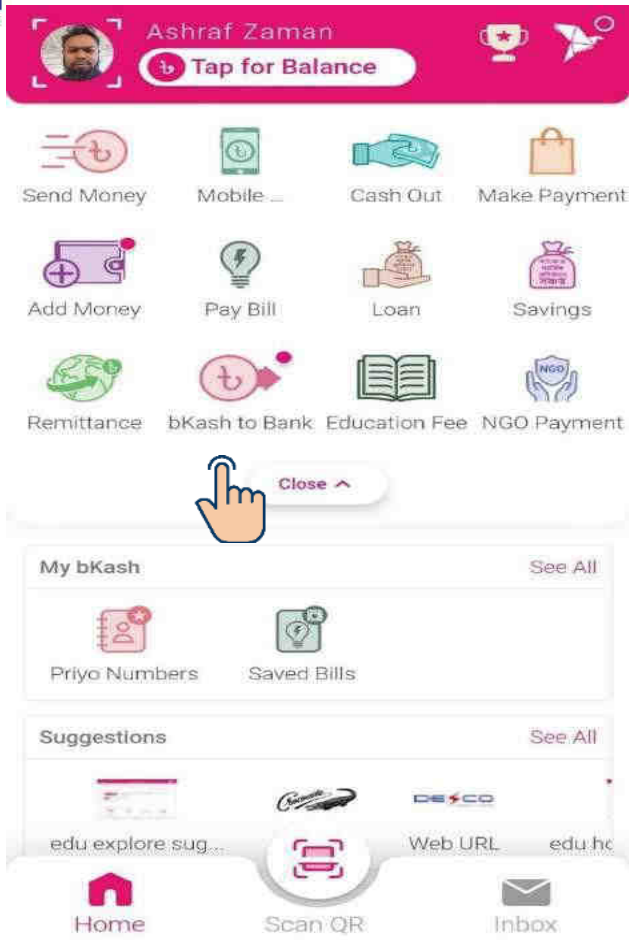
Ashraf Zaman

৳ Tap for Balance

Send Money
Mobile ...
Cash Out
Make Payment

Add Money
Pay Bill
Loan
Savings

Remittance
bKash to Bank
Education Fee
NGO Payment

Close ^

My bKash
See All

Priyo Numbers
Saved Bills

Suggestions
See All

DESCO

edu explore sug...
Web URL
edu hc

Home
Scan QR
Inbox